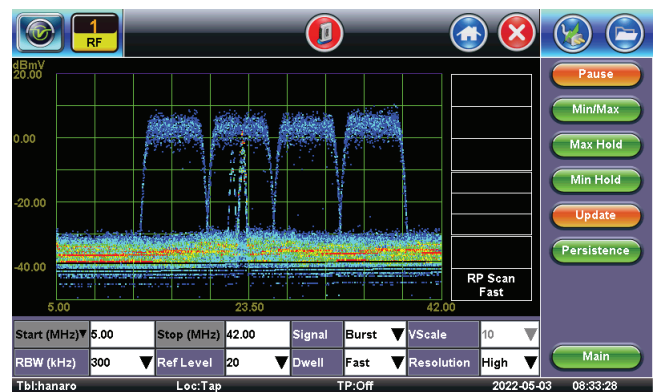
1
RF

dBmV
20.00

0.00

-20.00

-40.00

5.00
23.50
42.00

RP Scan
Fast

Pause
Min/Max
Max Hold
Min Hold
Update
Persistence

| Start (MHz) | 5.00 | Stop (MHz) | 42.00 | Signal | Burst | VScale | 10 |
|---|---|---|---|---|---|---|---|
| RBW (kHz) | 300 | Ref Level | 20 | Dwell | Fast | Resolution | High |

Main

Tbl:hanaro Loc:Tap TP:Off 2022-05-03 08:33:28